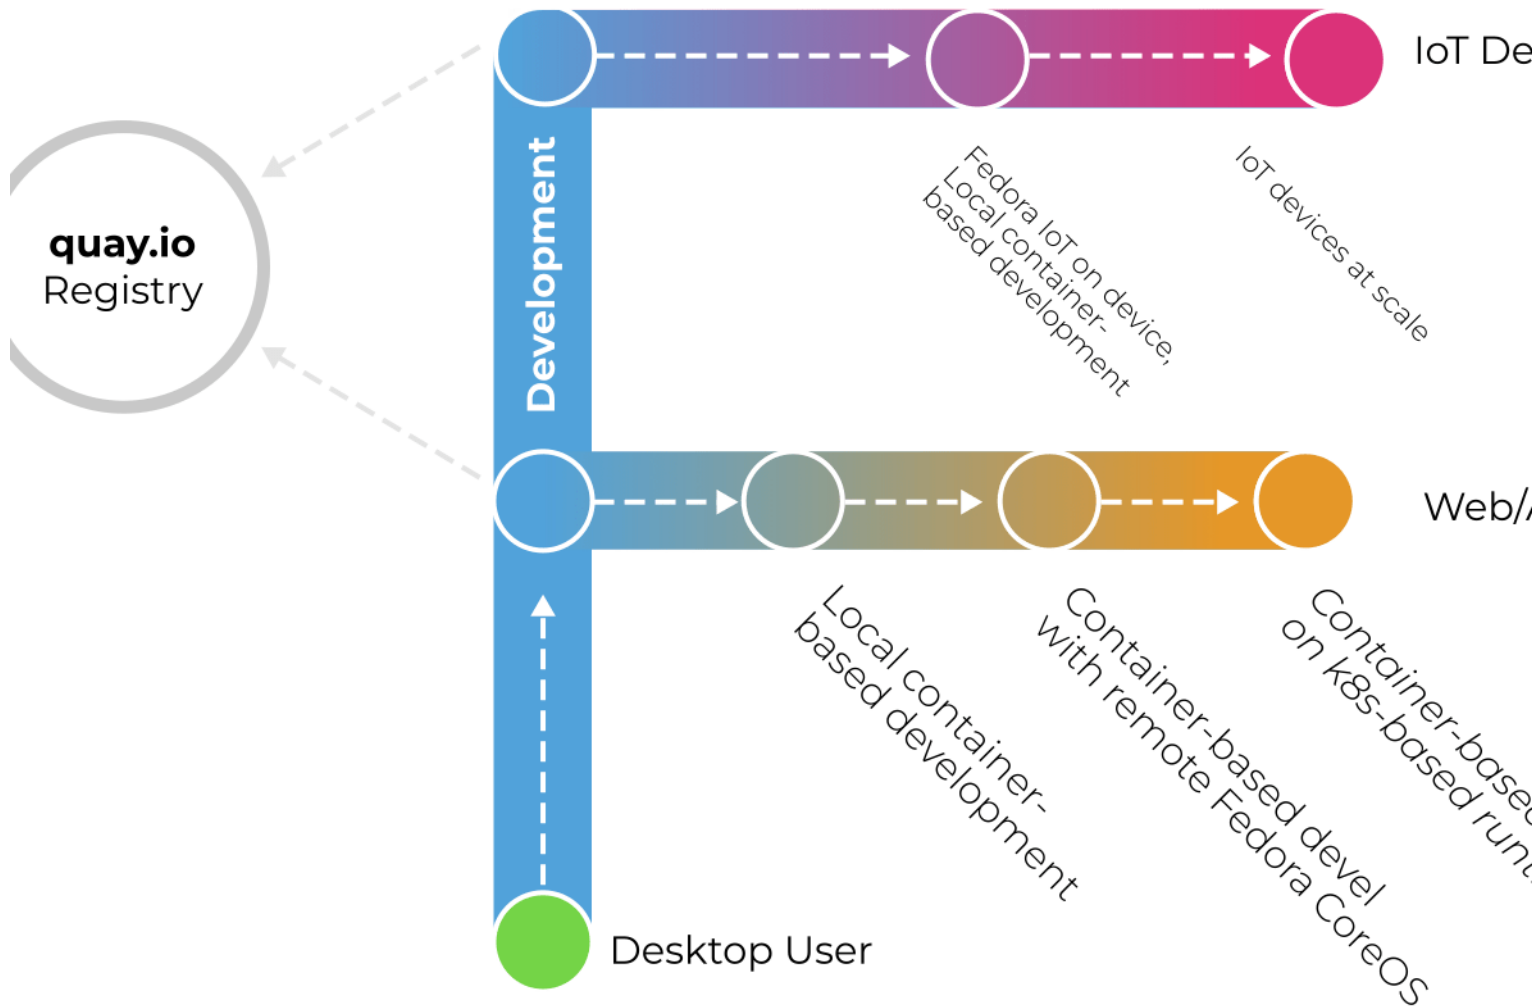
quay.io
Registry

Development

IoT De

Fedora IoT on device, Local container-based development

IoT devices at scale

Web/

Local container-based development

Container-based devel with remote Fedora CoreOS

Container-base on k8s-based run

Desktop User